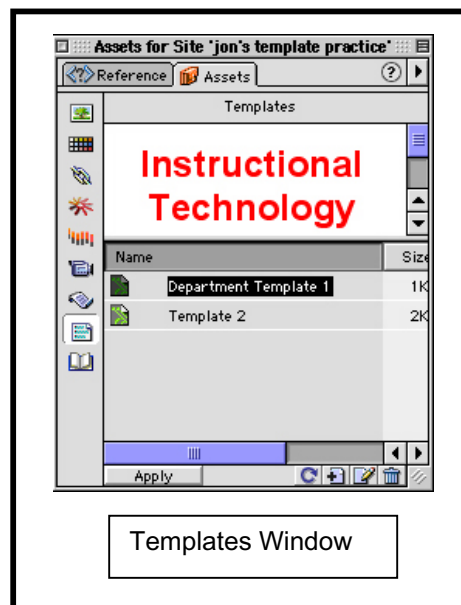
Assets for Site 'jon's template practice'

Reference | Assets

Templates

Instructional Technology

| Name | Size |
|---|---|
| Department Template 1 | 1K |
| Template 2 | 2K |

Apply

Templates Window